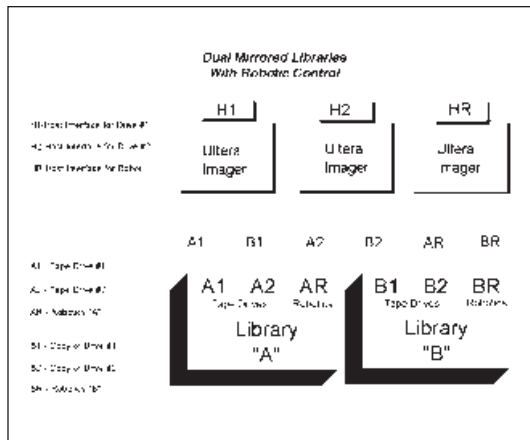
Dual Mirrored Libraries
With Robotic Control

H1 - Host Interface for Drive #1
H2 - Host Interface for Drive #2
HR - Host Interface for Robot

H1
Ultera Imager

H2
Ultera Imager

HR
Ultera Imager

A1 - Tape Drive #1
A2 - Tape Drive #2
AR - Robotics "A"

B1 - Copy of Drive #1
B2 - Copy of Drive #2
BR - Robotics "B"

A1 B1 A2 B2 AR BR

A1 A2 AR
Tape Drives Robotics
Library
"A"

B1 B2 BR
Tape Drives Robotics
Library
"B"